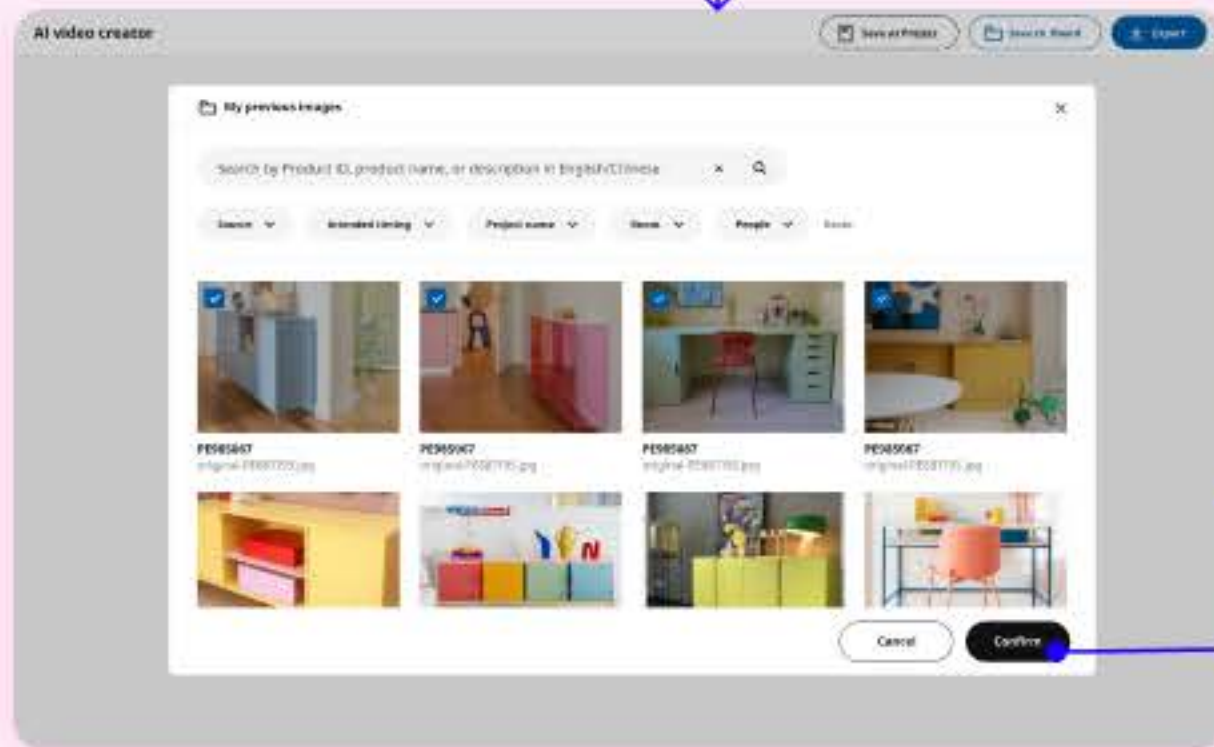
AI video creator

Save as Project

Save to Board

Export

My previous images

Search by Product ID, product name, or description in English/Chinese

Source

Intended timing

Project name

Room

People

Reset

PE985667
original-PE987735.jpg

PE985667
original-PE987735.jpg

PE985667
original-PE987735.jpg

PE985667
original-PE987735.jpg

Cancel

Confirm